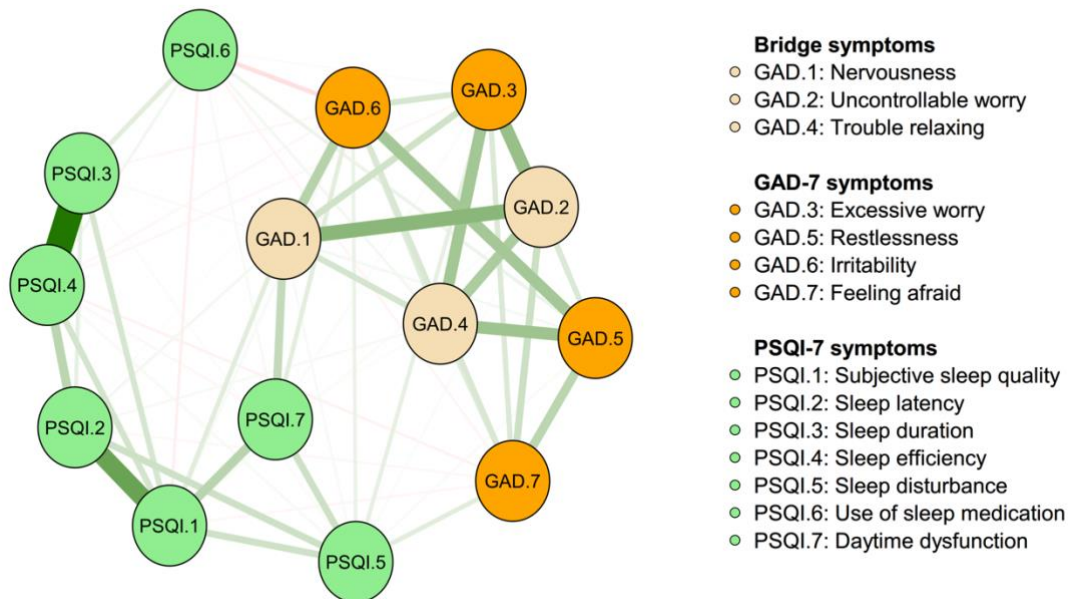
PSQI.6
GAD.6
GAD.3
PSQI.3
GAD.2
GAD.1
PSQI.4
GAD.4
GAD.5
PSQI.2
PSQI.7
GAD.7
PSQI.1
PSQI.5

Bridge symptoms
GAD.1: Nervousness
GAD.2: Uncontrollable worry
GAD.4: Trouble relaxing

GAD-7 symptoms
GAD.3: Excessive worry
GAD.5: Restlessness
GAD.6: Irritability
GAD.7: Feeling afraid

PSQI-7 symptoms
PSQI.1: Subjective sleep quality
PSQI.2: Sleep latency
PSQI.3: Sleep duration
PSQI.4: Sleep efficiency
PSQI.5: Sleep disturbance
PSQI.6: Use of sleep medication
PSQI.7: Daytime dysfunction